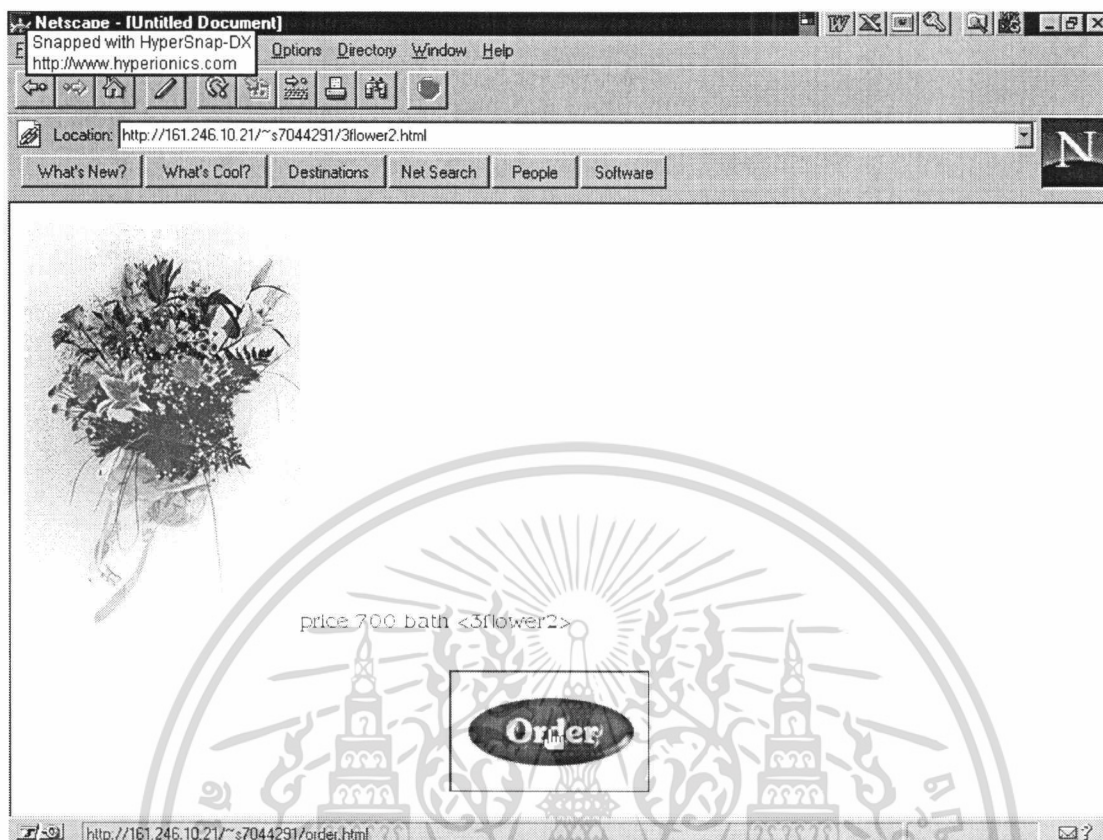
Netscape - [Untitled Document]
Snapped with HyperSnap-DX
http://www.hyperionics.com
Options Directory Window Help
Location: http://161.246.10.21/~s7044291/3flower2.html
What's New? What's Cool? Destinations Net Search People Software
N

price 700 bath <3flower2>

Order

http://161.246.10.21/~s7044291/order.html